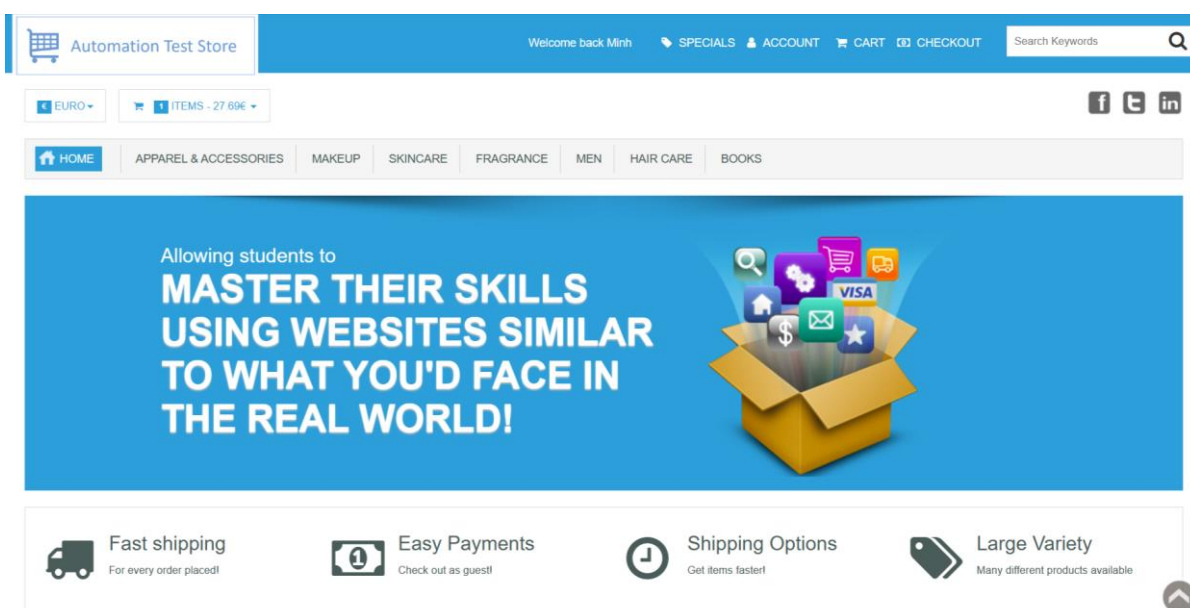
Automation Test Store

Welcome back Minh SPECIALS ACCOUNT CART CHECKOUT

Search Keywords

€ EURO

1 ITEMS - 27.69€

HOME APPAREL & ACCESSORIES MAKEUP SKINCARE FRAGRANCE MEN HAIR CARE BOOKS

Allowing students to
MASTER THEIR SKILLS USING WEBSITES SIMILAR TO WHAT YOU'D FACE IN THE REAL WORLD!

VISA

Fast shipping
For every order placed!

Easy Payments
Check out as guest!

Shipping Options
Get items faster!

Large Variety
Many different products available